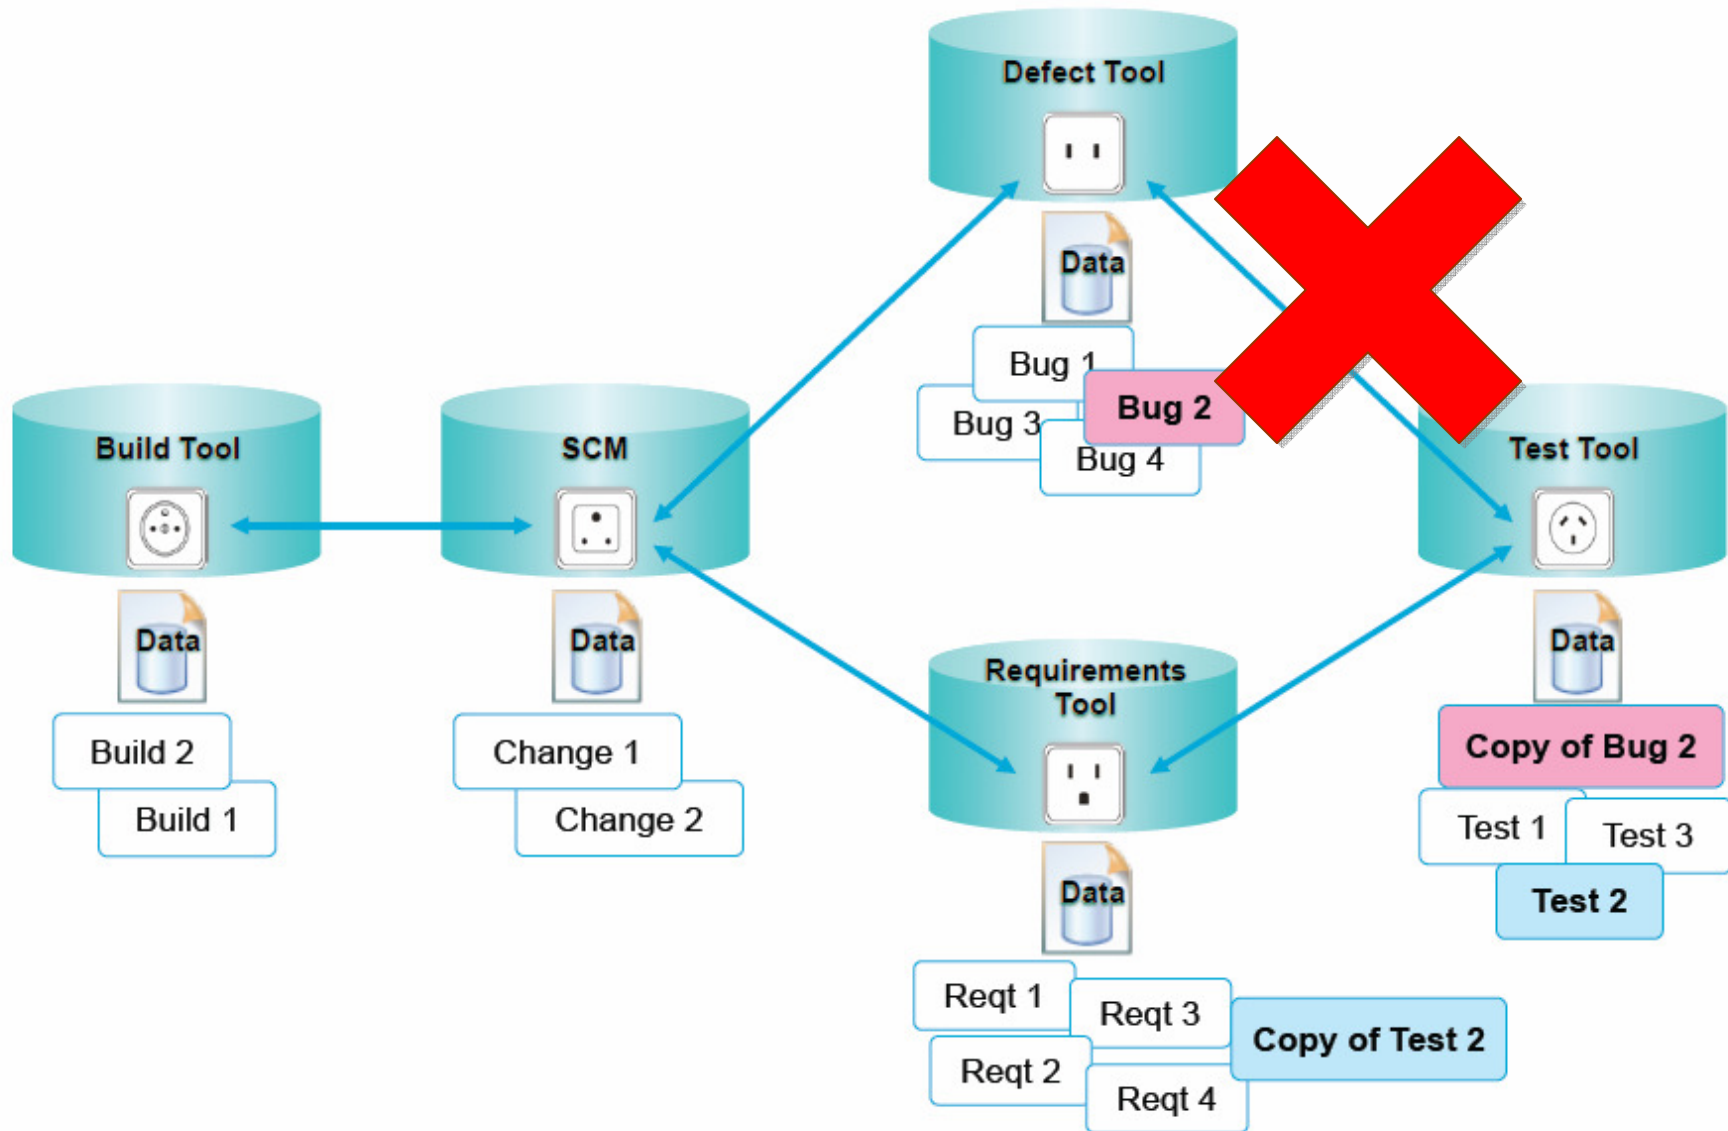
Defect Tool

Data

Bug 1

Bug 3

Bug 2

Bug 4

Build Tool

Data

Build 2

Build 1

SCM

Data

Change 1

Change 2

Test Tool

Data

Copy of Bug 2

Test 1

Test 3

Test 2

Requirements Tool

Data

Reqt 1

Reqt 3

Reqt 2

Reqt 4

Copy of Test 2